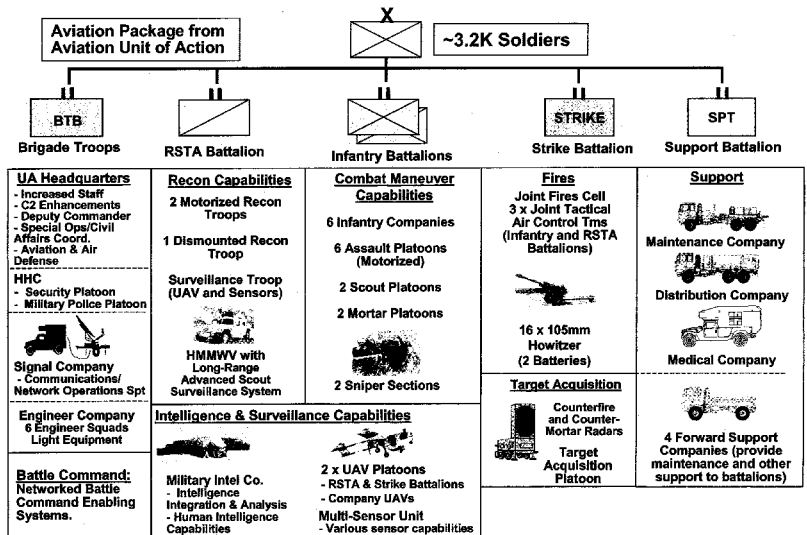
Aviation Package from Aviation Unit of Action

X

~3.2K Soldiers

II
BTB
Brigade Troops

II
RSTA Battalion

II
Infantry Battalions

II
STRIKE
Strike Battalion

II
SPT
Support Battalion

UA Headquarters
- Increased Staff
- C2 Enhancements
- Deputy Commander
- Special Ops/Civil Affairs Coord.
- Aviation & Air Defense

HHC
- Security Platoon
- Military Police Platoon

Signal Company
- Communications/ Network Operations Spt

Engineer Company
6 Engineer Squads
Light Equipment

Battle Command:
Networked Battle Command Enabling Systems.

Recon Capabilities
2 Motorized Recon Troops
1 Dismounted Recon Troop
Surveillance Troop (UAV and Sensors)
HMMWV with Long-Range Advanced Scout Surveillance System

Combat Maneuver Capabilities
6 Infantry Companies
6 Assault Platoons (Motorized)
2 Scout Platoons
2 Mortar Platoons
2 Sniper Sections

Intelligence & Surveillance Capabilities
Military Intel Co.
- Intelligence Integration & Analysis
- Human Intelligence Capabilities
2 x UAV Platoons
- RSTA & Strike Battalions
- Company UAVs
Multi-Sensor Unit
- Various sensor capabilities

Fires
Joint Fires Cell
3 x Joint Tactical Air Control Tms (Infantry and RSTA Battalions)
16 x 105mm Howitzer (2 Batteries)

Target Acquisition
Counterfire and Counter-Mortar Radars
Target Acquisition Platoon

Support
Maintenance Company
Distribution Company
Medical Company
4 Forward Support Companies (provide maintenance and other support to battalions)